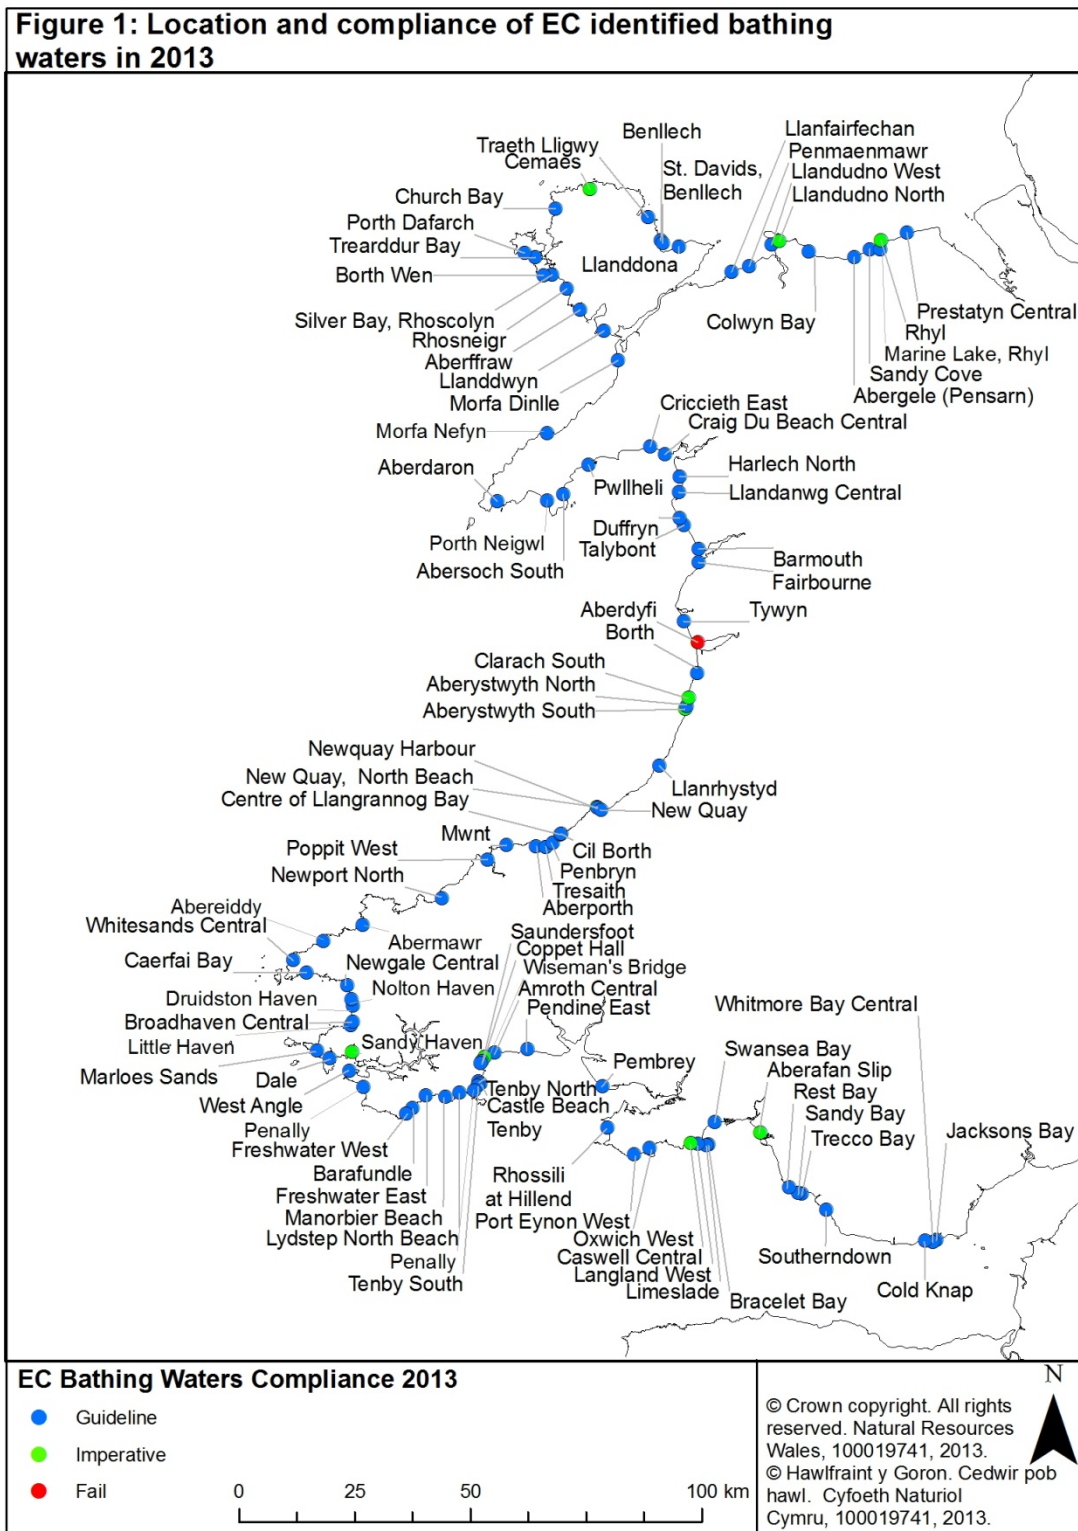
Figure 1: Location and compliance of EC identified bathing waters in 2013

Traeth Lligwy
Cemaes
Benllech
St. Davids, Benllech
Llanfairfechan
Penmaenmawr
Llandudno West
Llandudno North
Church Bay
Porth Dafarch
Trearddur Bay
Borth Wen
Llanddona
Silver Bay, Rhoscolyn
Rhosneigr
Aberffraw
Llanddwyn
Morfa Dinlle
Colwyn Bay
Prestatyn Central
Rhyl
Marine Lake, Rhyl
Sandy Cove
Abergele (Pensarn)
Morfa Nefyn
Criccieth East
Craig Du Beach Central
Aberdaron
Harlech North
Pwllheli
Llandanwg Central
Duffryn
Talybont
Porth Neigwl
Abersoch South
Barmouth
Fairbourne
Aberdyfi
Borth
Tywyn
Clarach South
Aberystwyth North
Aberystwyth South
Newquay Harbour
New Quay, North Beach
Centre of Llangrannog Bay
Llanrhystyd
New Quay
Mwnt
Poppit West
Newport North
Cil Borth
Penbryn
Tresaith
Aberporth
Abereiddy
Whitesands Central
Abermawr
Newgale Central
Caerfai Bay
Saundersfoot
Coppet Hall
Wiseman's Bridge
Amroth Central
Pendine East
Nolton Haven
Druidston Haven
Broadhaven Central
Little Haven
Sandy Haven
Whitmore Bay Central
Pembrey
Swansea Bay
Aberafan Slip
Rest Bay
Sandy Bay
Trecco Bay
Jacksons Bay
Marloes Sands
Dale
West Angle
Tenby North
Castle Beach
Tenby
Penally
Freshwater West
Barafundle
Freshwater East
Manorbier Beach
Lydstep North Beach
Penally
Tenby South
Rhossili
at Hillend
Port Eynon West
Oxwich West
Caswell Central
Langland West
Limeslade
Bracelet Bay
Southerndown
Cold Knap

EC Bathing Waters Compliance 2013
Guideline
Imperative
Fail
0 25 50 100 km

© Crown copyright. All rights reserved. Natural Resources Wales, 100019741, 2013.
© Hawlfraint y Goron. Cedwir pob hawl. Cyfoeth Naturiol Cymru, 100019741, 2013.
N